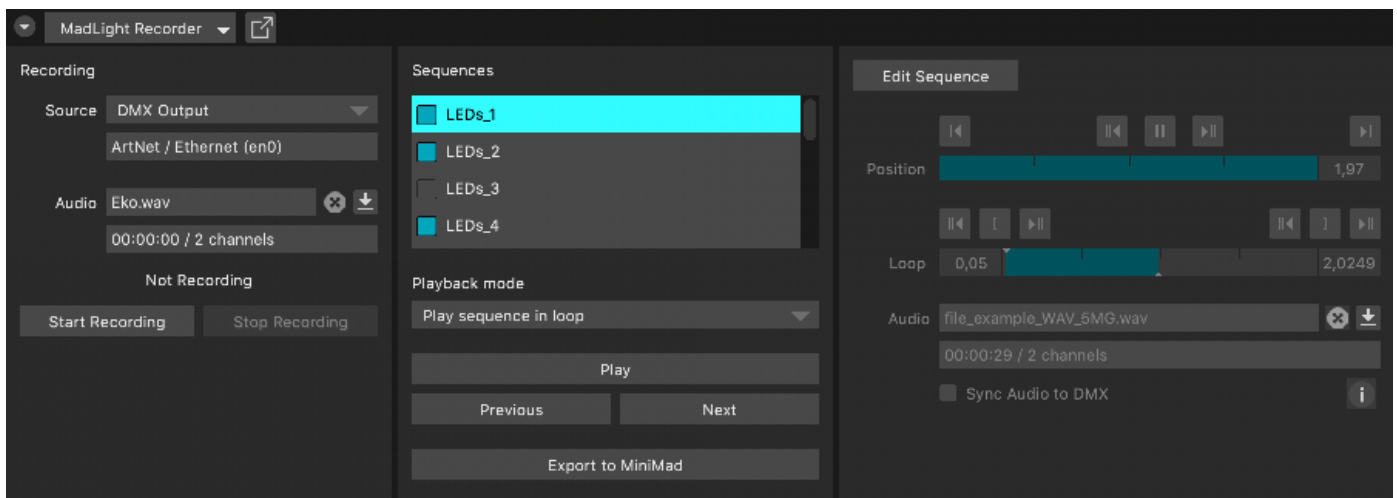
MadLight Recorder

Recording

Source DMX Output

ArtNet / Ethernet (en0)

Audio Eko.wav

00:00:00 / 2 channels

Not Recording

Start Recording Stop Recording

Sequences

LEDs_1
LEDs_2
LEDs_3
LEDs_4

Playback mode

Play sequence in loop

Play

Previous Next

Export to MiniMad

Edit Sequence

Position 1,97

Loop 0,05 2,0249

Audio file_example_WAV_5MG.wav

00:00:29 / 2 channels

Sync Audio to DMX

i